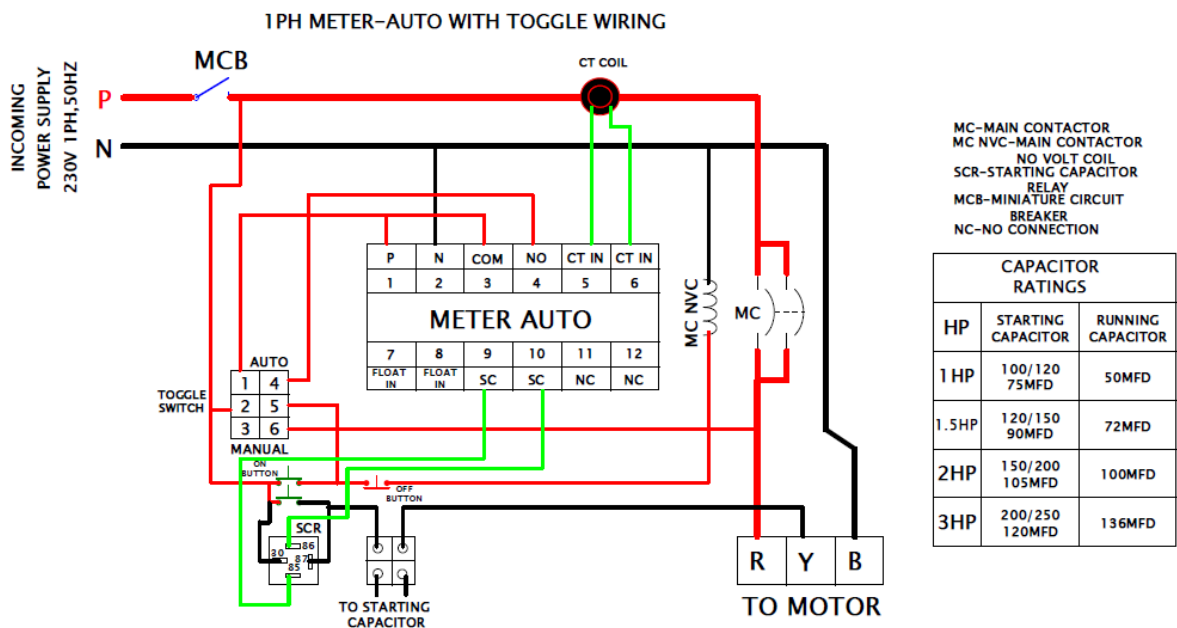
1PH METER-AUTO WITH TOGGLE WIRING

INCOMING POWER SUPPLY 230V 1PH,50HZ

P
N

MCB

CT COIL

| P | N | COM | NO | CT IN | CT IN |
|---|---|---|---|---|---|
| 1 | 2 | 3 | 4 | 5 | 6 |

METER AUTO

| 7 | 8 | 9 | 10 | 11 | 12 |
|---|---|---|---|---|---|
| FLOAT IN | FLOAT IN | SC | SC | NC | NC |

MC NVC

MC

AUTO

| 1 | 4 |
|---|---|
| 2 | 5 |
| 3 | 6 |

TOGGLE SWITCH

MANUAL

ON BUTTON

OFF BUTTON

SCR
30 86
87
85

TO STARTING CAPACITOR

R Y B

TO MOTOR

MC-MAIN CONTACTOR
MC NVC-MAIN CONTACTOR NO VOLT COIL
SCR-STARTING CAPACITOR RELAY
MCB-MINIATURE CIRCUIT BREAKER
NC-NO CONNECTION

| CAPACITOR RATINGS | | |
|---|---|---|
| HP | STARTING CAPACITOR | RUNNING CAPACITOR |
| 1HP | 100/120 75MFD | 50MFD |
| 1.5HP | 120/150 90MFD | 72MFD |
| 2HP | 150/200 105MFD | 100MFD |
| 3HP | 200/250 120MFD | 136MFD |